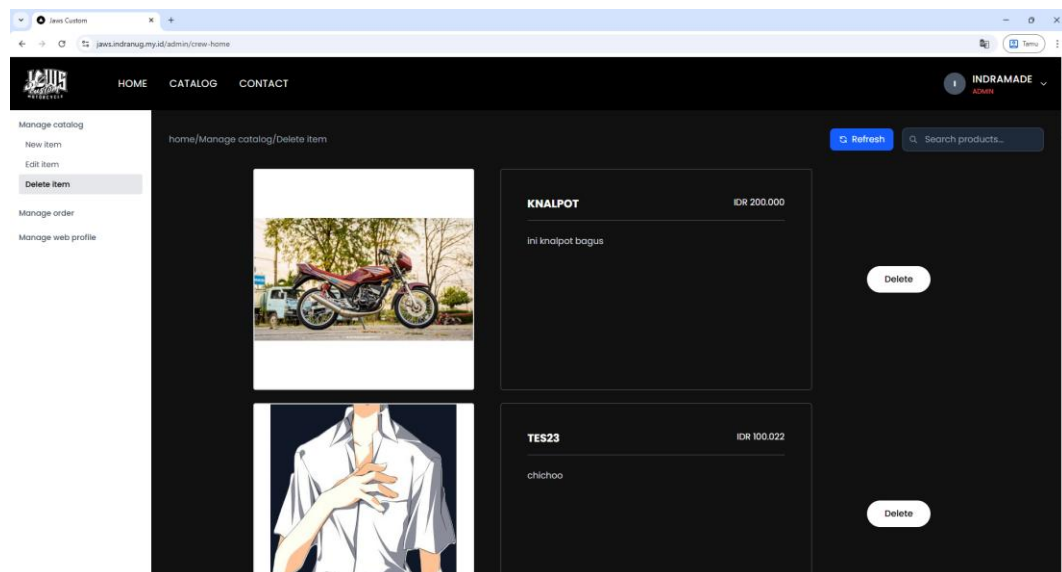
Jaws Custom
jaws.indranug.my.id/admin/crew-home
Tamu

JAWS
HOME CATALOG CONTACT
I INDRAMADE
ADMIN

Manage catalog
New item
Edit item
Delete item
Manage order
Manage web profile

home/Manage catalog/Delete item

Refresh
Search products...

KNALPOT
IDR 200.000
ini knalpot bagus
Delete

TES23
IDR 100.022
chichoo
Delete